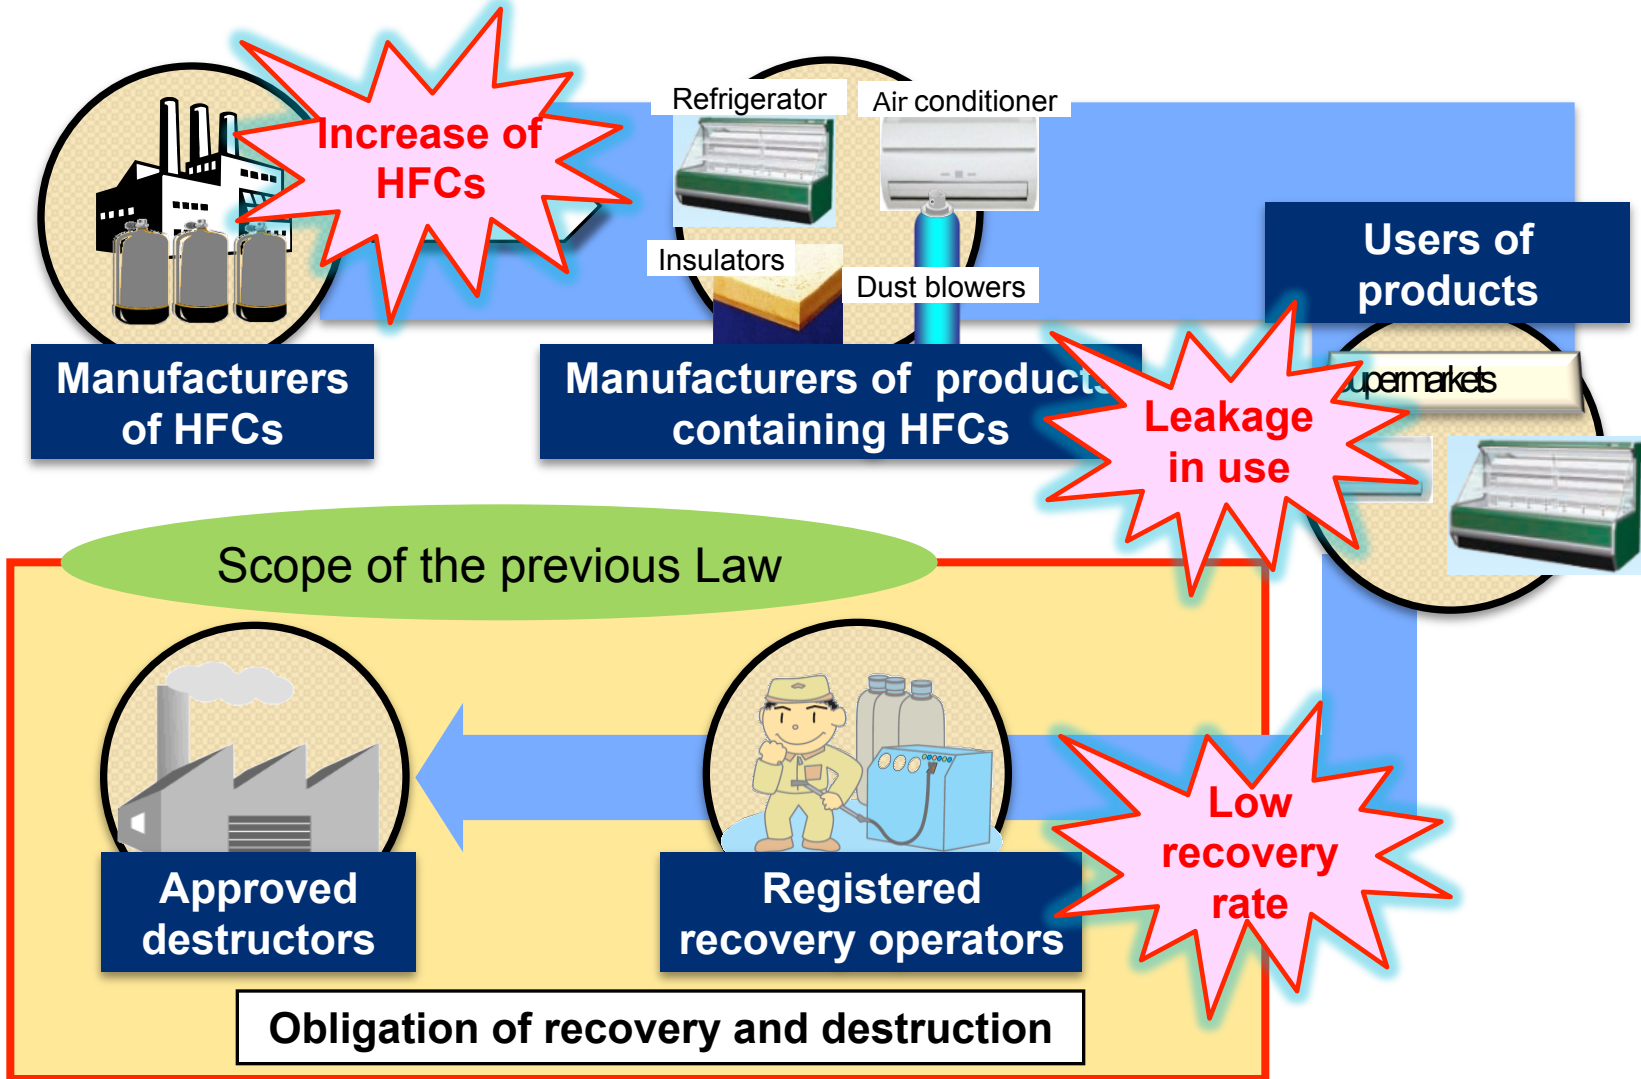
Increase of HFCs

Refrigerator

Air conditioner

Insulators

Dust blowers

Users of products

upermarkets

Manufacturers of HFCs

Manufacturers of products containing HFCs

Leakage in use

Scope of the previous Law

Approved destructors

Registered recovery operators

Low recovery rate

Obligation of recovery and destruction